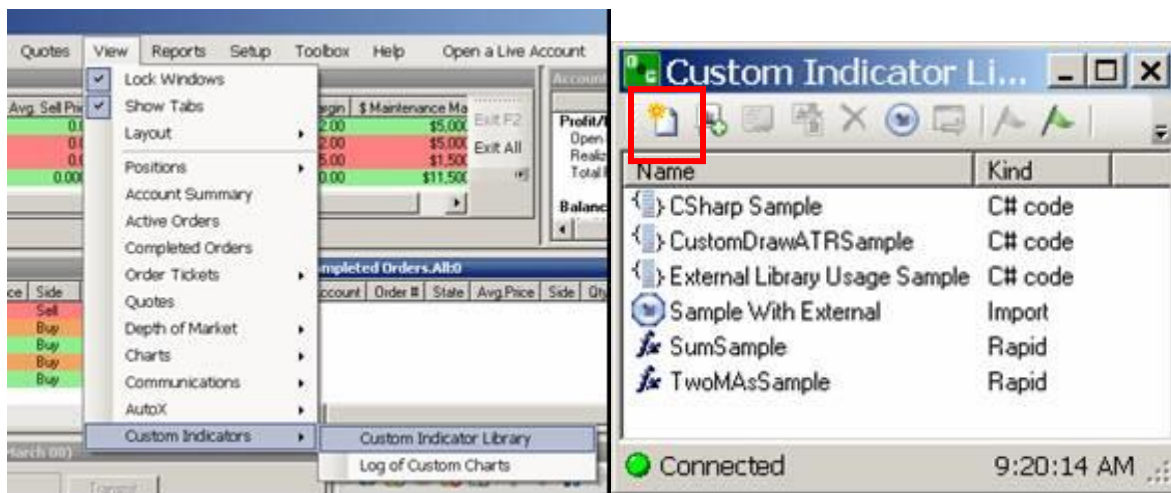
Quotes View Reports Setup Toolbox Help Open a Live Account

Lock Windows
Show Tabs
Layout
Positions
Account Summary
Active Orders
Completed Orders
Order Tickets
Quotes
Depth of Market
Charts
Communications
AutoX
Custom Indicators

Custom Indicator Library
Log of Custom Charts

Avg. Sell Pri
0.0
0.0
0.0
0.000

argin $ Maintenance Ma
2.00 $5,000
2.00 $5,000
5.00 $1,500
0.00 $11,500

Exit F2
Exit All

Account
Profit/
Open
Realiz
Total
Balanc

ce Side
Sell
Buy
Buy
Buy
Buy

mpleted Orders.All:0
Account Order # State Avg.Price Side Qty

March 00)

Custom Indicator Li...

| Name | Kind |
|---|---|
| CSharp Sample | C# code |
| CustomDrawATRSample | C# code |
| External Library Usage Sample | C# code |
| Sample With External | Import |
| SumSample | Rapid |
| TwoMAsSample | Rapid |

Connected 9:20:14 AM